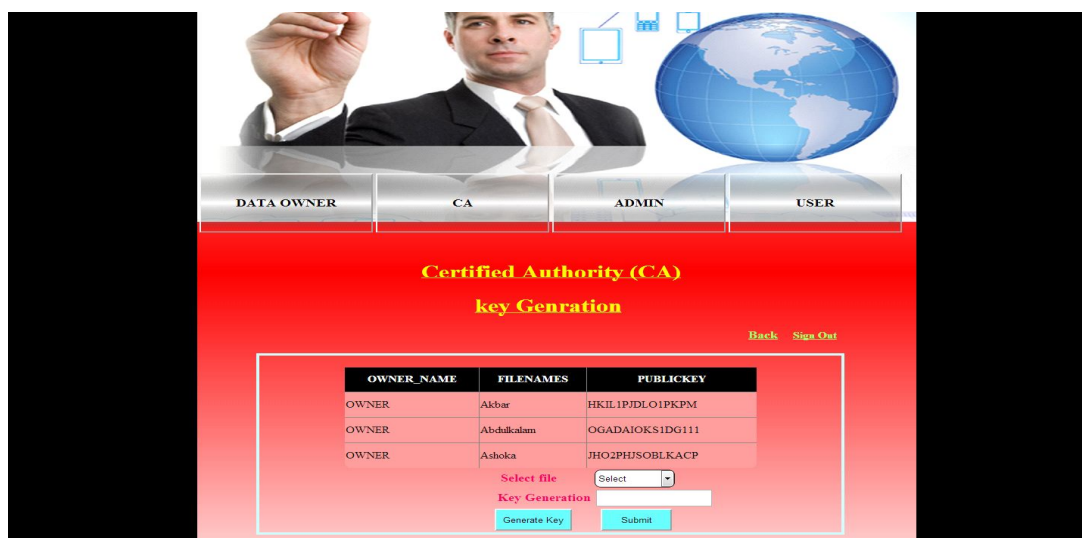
DATA OWNER | CA | ADMIN | USER

Certified Authority (CA)

key Genration

Back Sign Out

| OWNER_NAME | FILENAMES | PUBLICKEY |
|---|---|---|
| OWNER | Akbar | HKIL1PJDLO1PKPM |
| OWNER | Abdulkalam | OGADAIOKS1DG111 |
| OWNER | Ashoka | JHO2PHJSOBLKACP |

Select file Select

Key Generation

Generate Key Submit